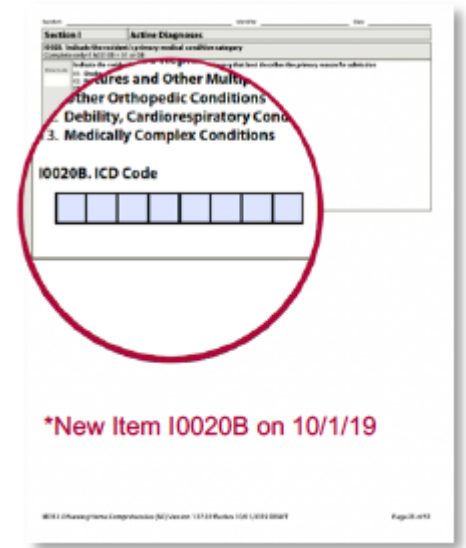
Section I Active Diagnoses

I0020. Indicate the resident's primary medical condition category

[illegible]

ures and Other Multip

ther Orthopedic Conditions

Debility, Cardiorespiratory Cond

3. Medically Complex Conditions

I0020B. ICD Code

*New Item I0020B on 10/1/19

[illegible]

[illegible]